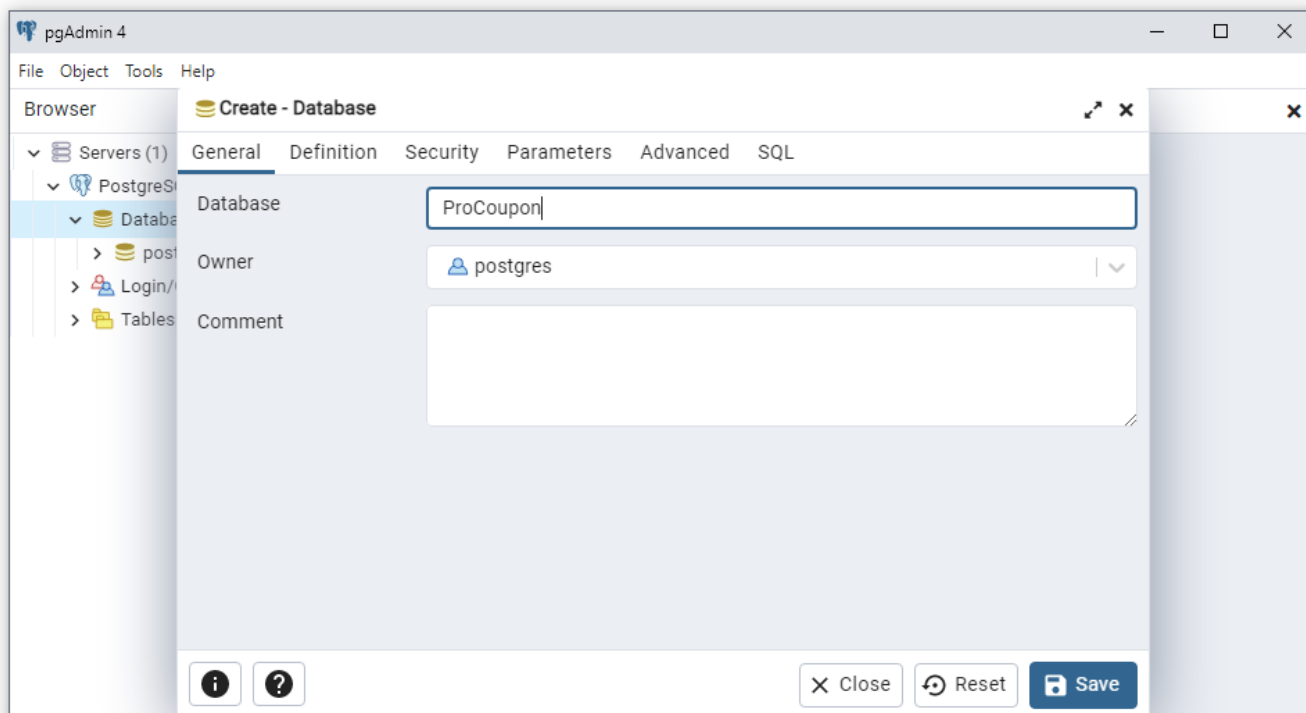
pgAdmin 4

File Object Tools Help

Browser

Servers (1)
PostgreS
Databa
post
Login/
Tables

Create - Database

General Definition Security Parameters Advanced SQL

Database ProCoupon

Owner postgres

Comment

Close Reset Save